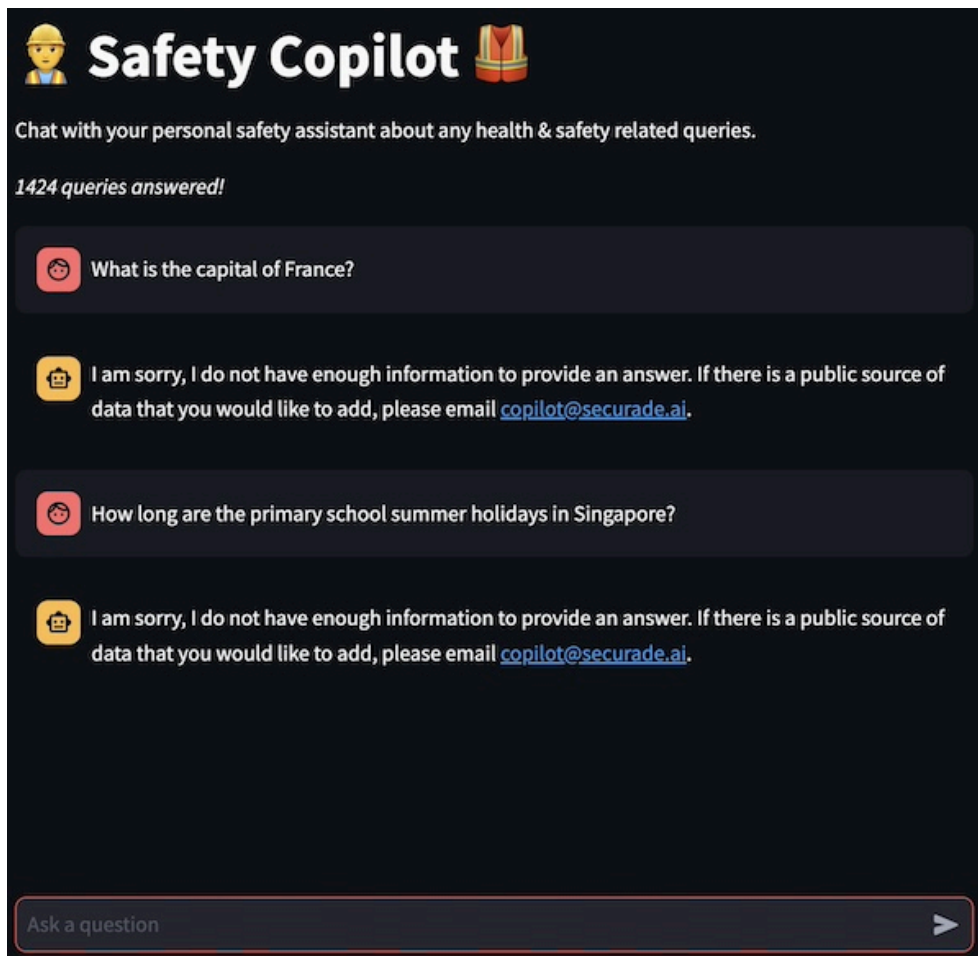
👷 Safety Copilot 🦺

Chat with your personal safety assistant about any health & safety related queries.

*1424 queries answered!*

What is the capital of France?

I am sorry, I do not have enough information to provide an answer. If there is a public source of data that you would like to add, please email copilot@securade.ai.

How long are the primary school summer holidays in Singapore?

I am sorry, I do not have enough information to provide an answer. If there is a public source of data that you would like to add, please email copilot@securade.ai.

Ask a question